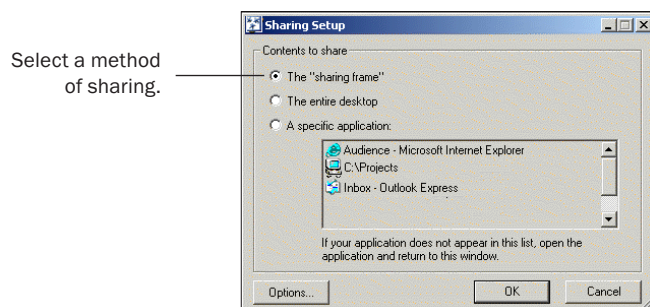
Select a method of sharing.

Sharing Setup

Contents to share

The "sharing frame"

The entire desktop

A specific application:

Audience - Microsoft Internet Explorer

C:\Projects

Inbox - Outlook Express

If your application does not appear in this list, open the application and return to this window.

Options...

OK

Cancel